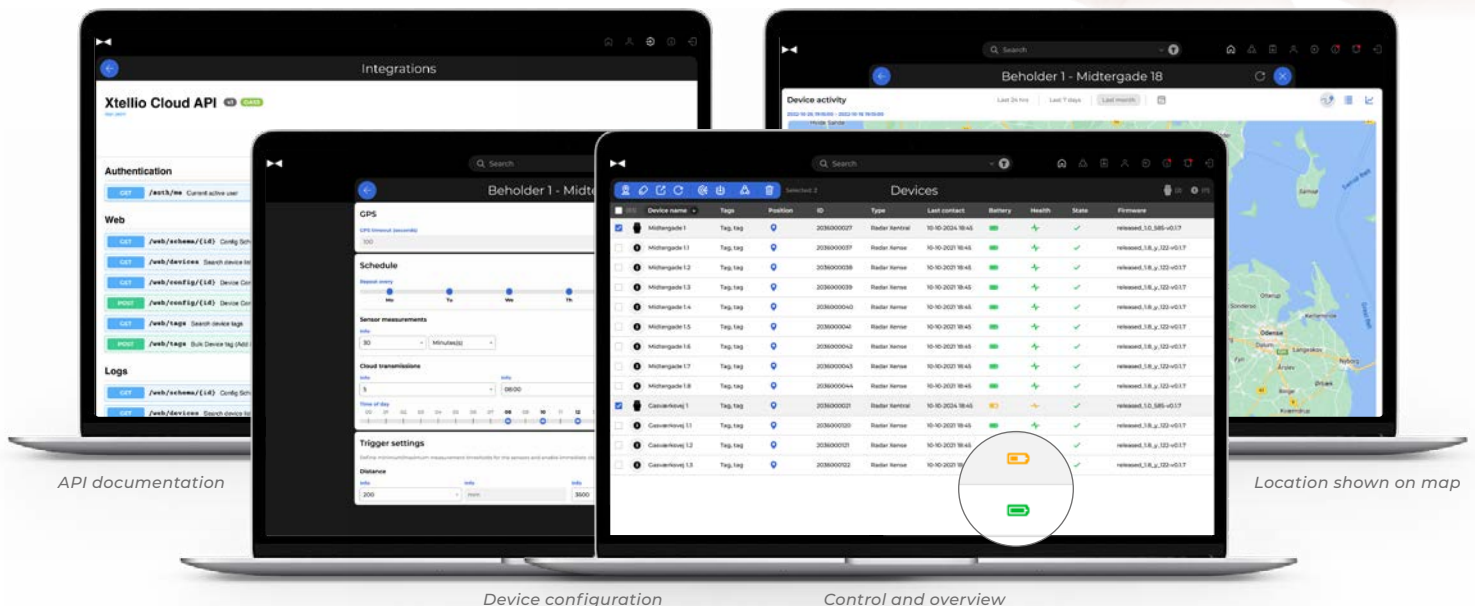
Integrations

Xtellio Cloud API

Authentication

GET /auth/me Current active user

Web

GET /web/schema/{id} Config Sch

GET /web/devices Search device lis

GET /web/config/{id} Device Con

POST /web/config/{id} Device Con

GET /web/tags Search device tags

POST /web/tags Bulk Device tag (Add

Logs

GET /web/schema/{id} Config Sch

GET /web/devices Search device lis

Search

Beholder 1 - Midtergade 18

Device activity

Last 24 hrs Last 7 days Last month

Odense

Search

Beholder 1 - Midt

GPS

GPS timeout (seconds)

100

Schedule

Repeat every

Mo Tu We Th

Sensor measurements

Info

30 Minutes(s)

Cloud transmissions

Info Info

5 08:00

Time of day

Trigger settings

Distance

Info Info Info

200 3500

Search

Selected: 2 Devices

| | Device name | Tags | Position | ID | Type | Last contact | Battery | Health | State | Firmware |
|---|---|---|---|---|---|---|---|---|---|---|
| | Midtergade 1 | Tag, tag | | 2036000027 | Radar Xentral | 10-10-2024 18:45 | | | | released_1.0_585-v0.1.7 |
| | Midtergade 1.1 | Tag, tag | | 2036000037 | Radar Xense | 10-10-2021 18:45 | | | | released_1.8_y_122-v0.1.7 |
| | Midtergade 1.2 | Tag, tag | | 2036000038 | Radar Xense | 10-10-2021 18:45 | | | | released_1.8_y_122-v0.1.7 |
| | Midtergade 1.3 | Tag, tag | | 2036000039 | Radar Xense | 10-10-2021 18:45 | | | | released_1.8_y_122-v0.1.7 |
| | Midtergade 1.4 | Tag, tag | | 2036000040 | Radar Xense | 10-10-2021 18:45 | | | | released_1.8_y_122-v0.1.7 |
| | Midtergade 1.5 | Tag, tag | | 2036000041 | Radar Xense | 10-10-2021 18:45 | | | | released_1.8_y_122-v0.1.7 |
| | Midtergade 1.6 | Tag, tag | | 2036000042 | Radar Xense | 10-10-2021 18:45 | | | | released_1.8_y_122-v0.1.7 |
| | Midtergade 1.7 | Tag, tag | | 2036000043 | Radar Xense | 10-10-2021 18:45 | | | | released_1.8_y_122-v0.1.7 |
| | Midtergade 1.8 | Tag, tag | | 2036000044 | Radar Xense | 10-10-2021 18:45 | | | | released_1.8_y_122-v0.1.7 |
| | Gasværksvej 1 | Tag, tag | | 2036000021 | Radar Xentral | 10-10-2024 18:45 | | | | released_1.0_585-v0.1.7 |
| | Gasværksvej 1.1 | Tag, tag | | 2036000120 | Radar Xense | 10-10-2021 18:45 | | | | released_1.8_y_122-v0.1.7 |
| | Gasværksvej 1.2 | Tag, tag | | 2036000121 | Radar Xense | 10-10-2021 18:45 | | | | released_1.8_y_122-v0.1.7 |
| | Gasværksvej 1.3 | Tag, tag | | 2036000122 | Radar Xense | 10-10-2021 18:45 | | | | released_1.8_y_122-v0.1.7 |

API documentation

Location shown on map

Device configuration

Control and overview